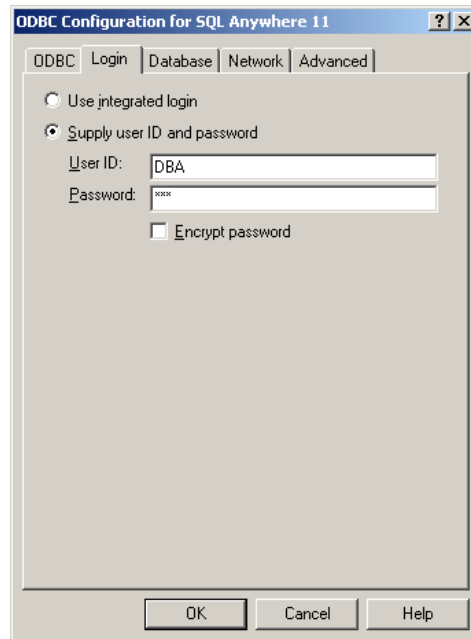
ODBC Configuration for SQL Anywhere 11

?

ODBC

Login

Database

Network

Advanced

Use integrated login

Supply user ID and password

User ID:

DBA

Password:

***

Encrypt password

OK

Cancel

Help